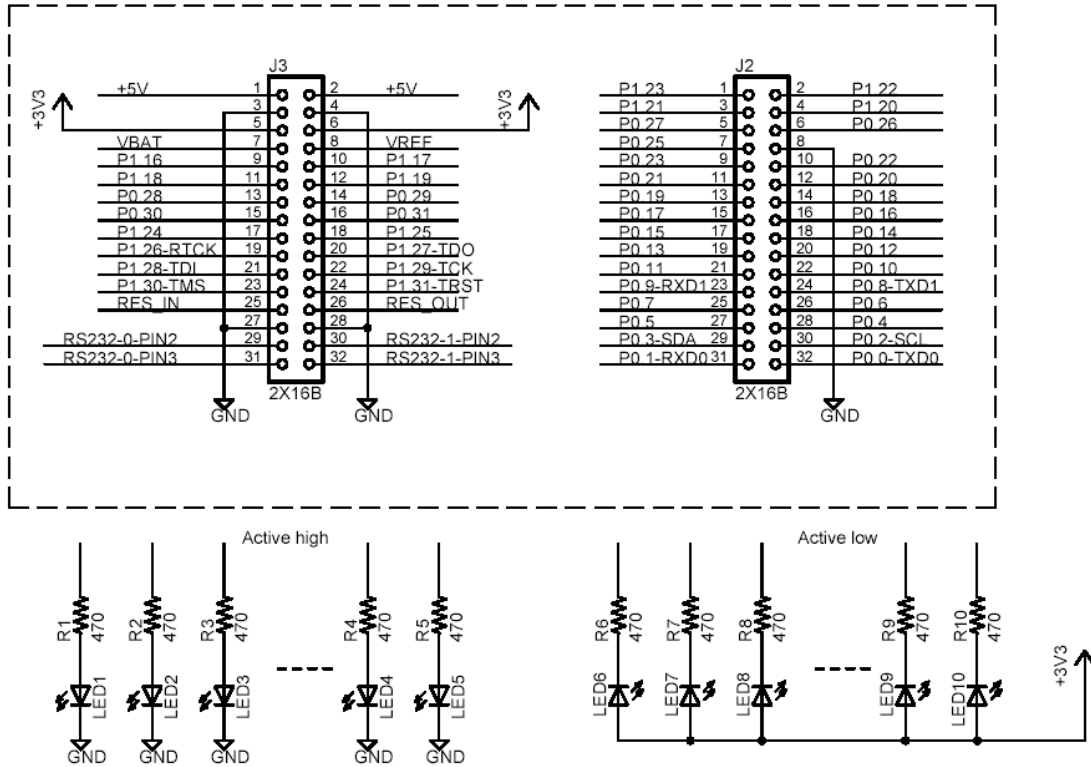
J3

+3V3

| | | | |
|---|---|---|---|
| +5V | 1 | 2 | +5V |
| | 3 | 4 | |
| | 5 | 6 | |
| VBAT | 7 | 8 | VREF |
| P1.16 | 9 | 10 | P1.17 |
| P1.18 | 11 | 12 | P1.19 |
| P0.28 | 13 | 14 | P0.29 |
| P0.30 | 15 | 16 | P0.31 |
| P1.24 | 17 | 18 | P1.25 |
| P1.26-RTCK | 19 | 20 | P1.27-TDO |
| P1.28-TDI | 21 | 22 | P1.29-TCK |
| P1.30-TMS | 23 | 24 | P1.31-TRST |
| RES_IN | 25 | 26 | RES_OUT |
| | 27 | 28 | |
| RS232-0-PIN2 | 29 | 30 | RS232-1-PIN2 |
| RS232-0-PIN3 | 31 | 32 | RS232-1-PIN3 |

+3V3

2X16B

GND GND

J2

| | | | |
|---|---|---|---|
| P1.23 | 1 | 2 | P1.22 |
| P1.21 | 3 | 4 | P1.20 |
| P0.27 | 5 | 6 | P0.26 |
| P0.25 | 7 | 8 | |
| P0.23 | 9 | 10 | P0.22 |
| P0.21 | 11 | 12 | P0.20 |
| P0.19 | 13 | 14 | P0.18 |
| P0.17 | 15 | 16 | P0.16 |
| P0.15 | 17 | 18 | P0.14 |
| P0.13 | 19 | 20 | P0.12 |
| P0.11 | 21 | 22 | P0.10 |
| P0.9-RXD1 | 23 | 24 | P0.8-TXD1 |
| P0.7 | 25 | 26 | P0.6 |
| P0.5 | 27 | 28 | P0.4 |
| P0.3-SDA | 29 | 30 | P0.2-SCL |
| P0.1-RXD0 | 31 | 32 | P0.0-TXD0 |

2X16B

GND

Active high

R1 470 R2 470 R3 470 R4 470 R5 470

LED1 LED2 LED3 LED4 LED5

GND GND GND GND GND

Active low

R6 470 R7 470 R8 470 R9 470 R10 470

LED6 LED7 LED8 LED9 LED10

+3V3